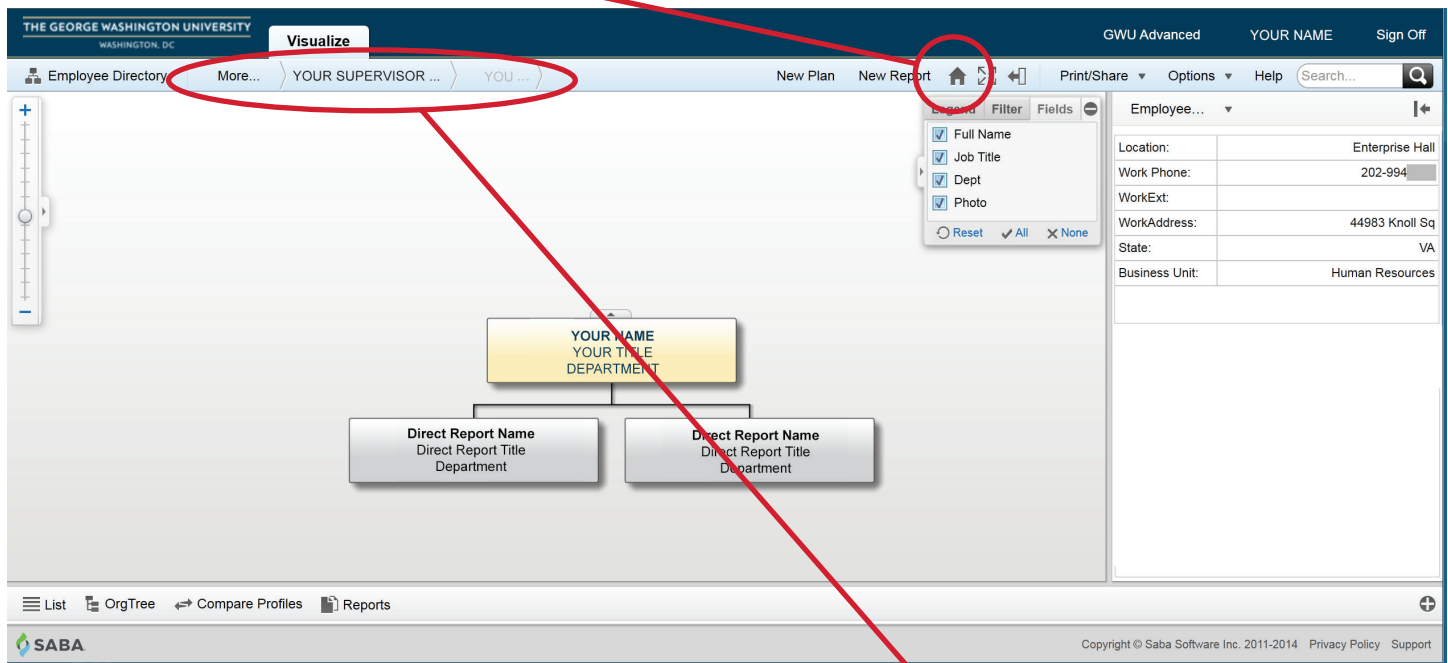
THE GEORGE WASHINGTON UNIVERSITY
WASHINGTON, DC

Visualize

GWU Advanced YOUR NAME Sign Off

Employee Directory More... YOUR SUPERVISOR ... YOU ...

New Plan New Report Print/Share Options Help Search...

Legend Filter Fields

Full Name
Job Title
Dept
Photo

Reset All None

Employee...

| | |
|---|---|
| Location: | Enterprise Hall |
| Work Phone: | 202-994 |
| WorkExt: | |
| WorkAddress: | 44983 Knoll Sq |
| State: | VA |
| Business Unit: | Human Resources |

YOUR NAME
YOUR TITLE
DEPARTMENT

Direct Report Name
Direct Report Title
Department

Direct Report Name
Direct Report Title
Department

List OrgTree Compare Profiles Reports

SABA

Copyright © Saba Software Inc. 2011-2014 Privacy Policy Support